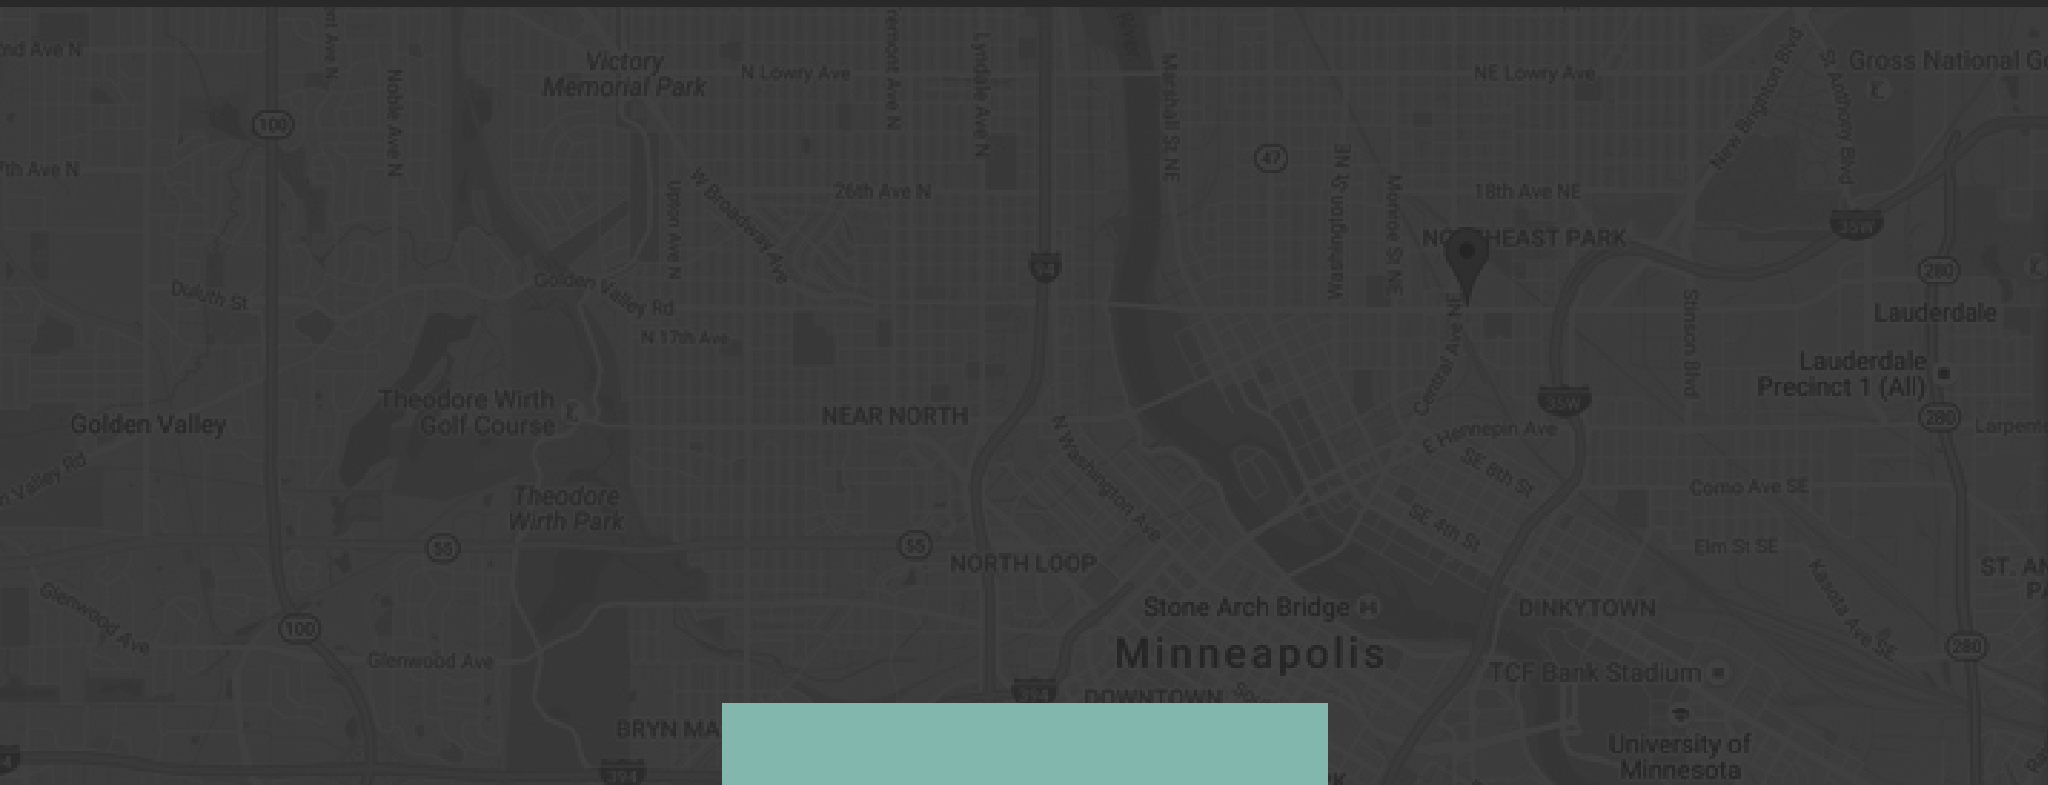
Victory Memorial Park
N Lowry Ave
NE Lowry Ave
Gross National G
2nd Ave N
Noble Ave N
Fremont Ave N
Lyndale Ave N
Marshall St NE
New Brighton Blvd
St Anthony Blvd
100
47
7th Ave N
26th Ave N
18th Ave NE
W Broadway Ave
Upton Ave N
Washington St NE
Monroe St NE
NORTHEAST PARK
35W
94
280
Duluth St
Golden Valley Rd
N 17th Ave
Central Ave NE
Stinson Blvd
Lauderdale
Lauderdale Precinct 1 (All)
Theodore Wirth Golf Course
NEAR NORTH
Golden Valley
N Washington Ave
E Hennepin Ave
35W
280
Larpenteur
SE 8th St
Valley Rd
Theodore Wirth Park
SE 4th St
Como Ave SE
55
55
NORTH LOOP
Elm St SE
Glenwood Ave
Kasota Ave SE
ST. A
Stone Arch Bridge
DINKYTOWN
100
Glenwood Ave
Minneapolis
TCF Bank Stadium
280
394
DOWNTOWN
BRYN MA
University of Minnesota
394